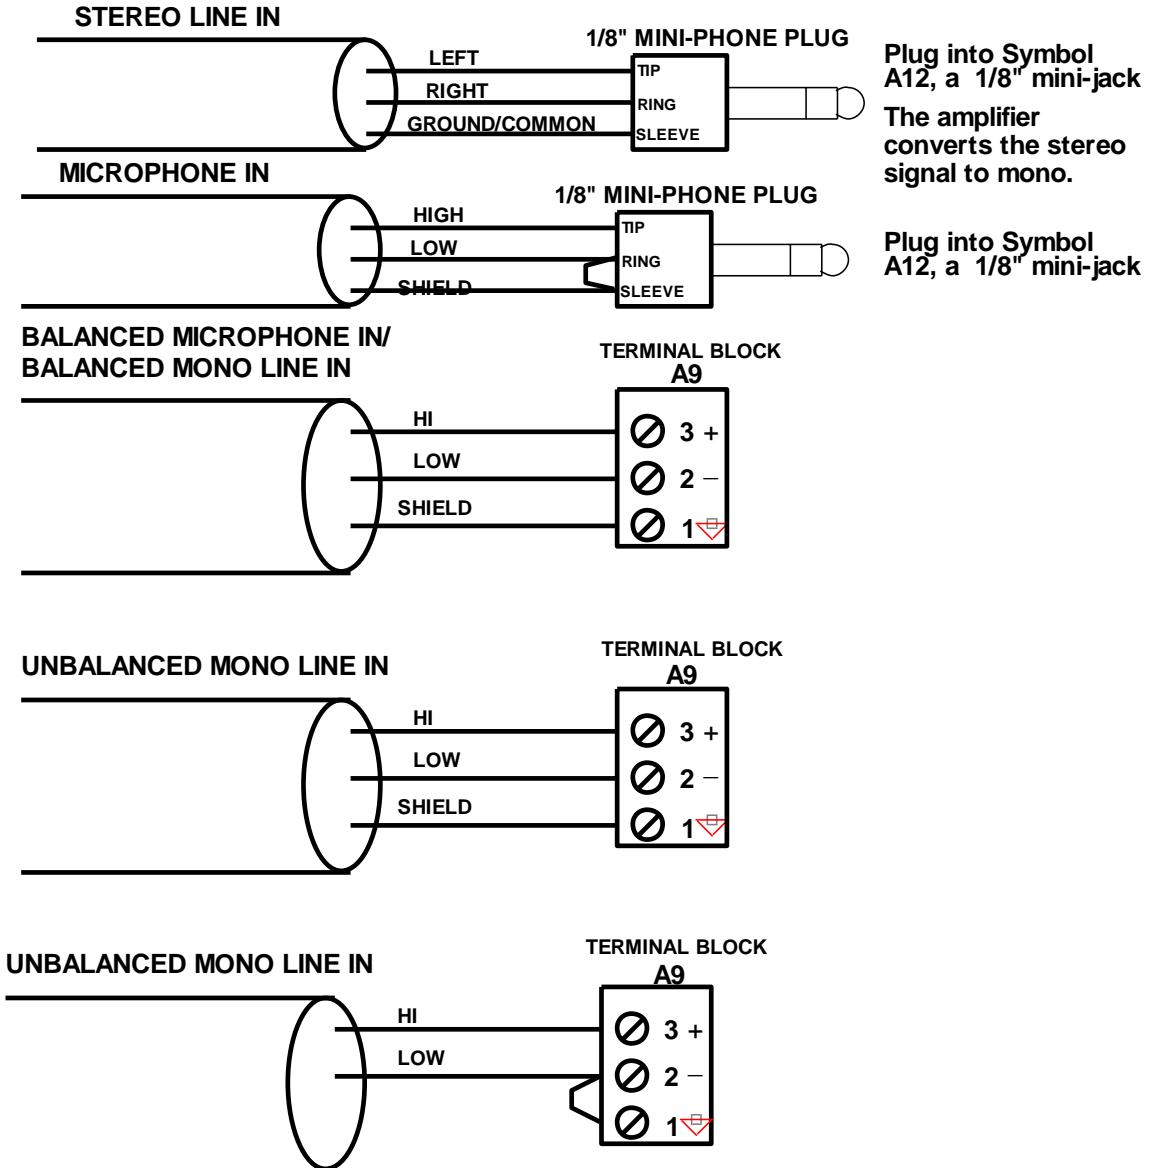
STEREO LINE IN

1/8" MINI-PHONE PLUG

LEFT

RIGHT

GROUND/COMMON

TIP

RING

SLEEVE

Plug into Symbol A12, a 1/8" mini-jack

The amplifier converts the stereo signal to mono.

MICROPHONE IN

1/8" MINI-PHONE PLUG

HIGH

LOW

SHIELD

TIP

RING

SLEEVE

Plug into Symbol A12, a 1/8" mini-jack

BALANCED MICROPHONE IN/
BALANCED MONO LINE IN

TERMINAL BLOCK
A9

HI

LOW

SHIELD

3 +

2 −

1

UNBALANCED MONO LINE IN

TERMINAL BLOCK
A9

HI

LOW

SHIELD

3 +

2 −

1

UNBALANCED MONO LINE IN

TERMINAL BLOCK
A9

HI

LOW

3 +

2 −

1